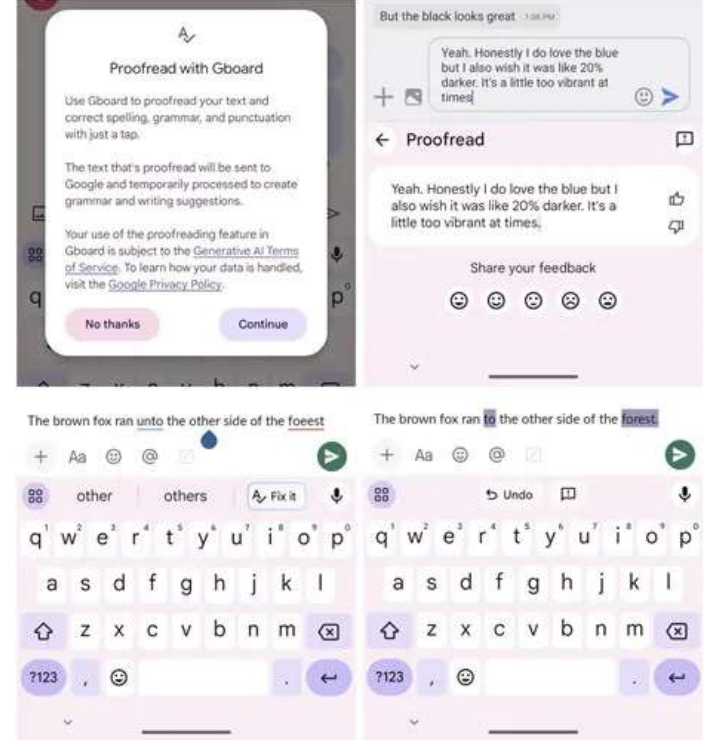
Proofread with Gboard

Use Gboard to proofread your text and correct spelling, grammar, and punctuation with just a tap.

The text that's proofread will be sent to Google and temporarily processed to create grammar and writing suggestions.

Your use of the proofreading feature in Gboard is subject to the Generative AI Terms of Service. To learn how your data is handled, visit the Google Privacy Policy.

No thanks

Continue

But the black looks great 1:08 PM

Yeah. Honestly I do love the blue but I also wish it was like 20% darker. It's a little too vibrant at times

Proofread

Yeah. Honestly I do love the blue but I also wish it was like 20% darker. It's a little too vibrant at times.

Share your feedback

The brown fox ran unto the other side of the foeest

Aa

other

others

Fix it

q w e r t y u i o p
a s d f g h j k l
z x c v b n m
?123 , .

The brown fox ran to the other side of the forest.

Aa

Undo

q w e r t y u i o p
a s d f g h j k l
z x c v b n m
?123 , .